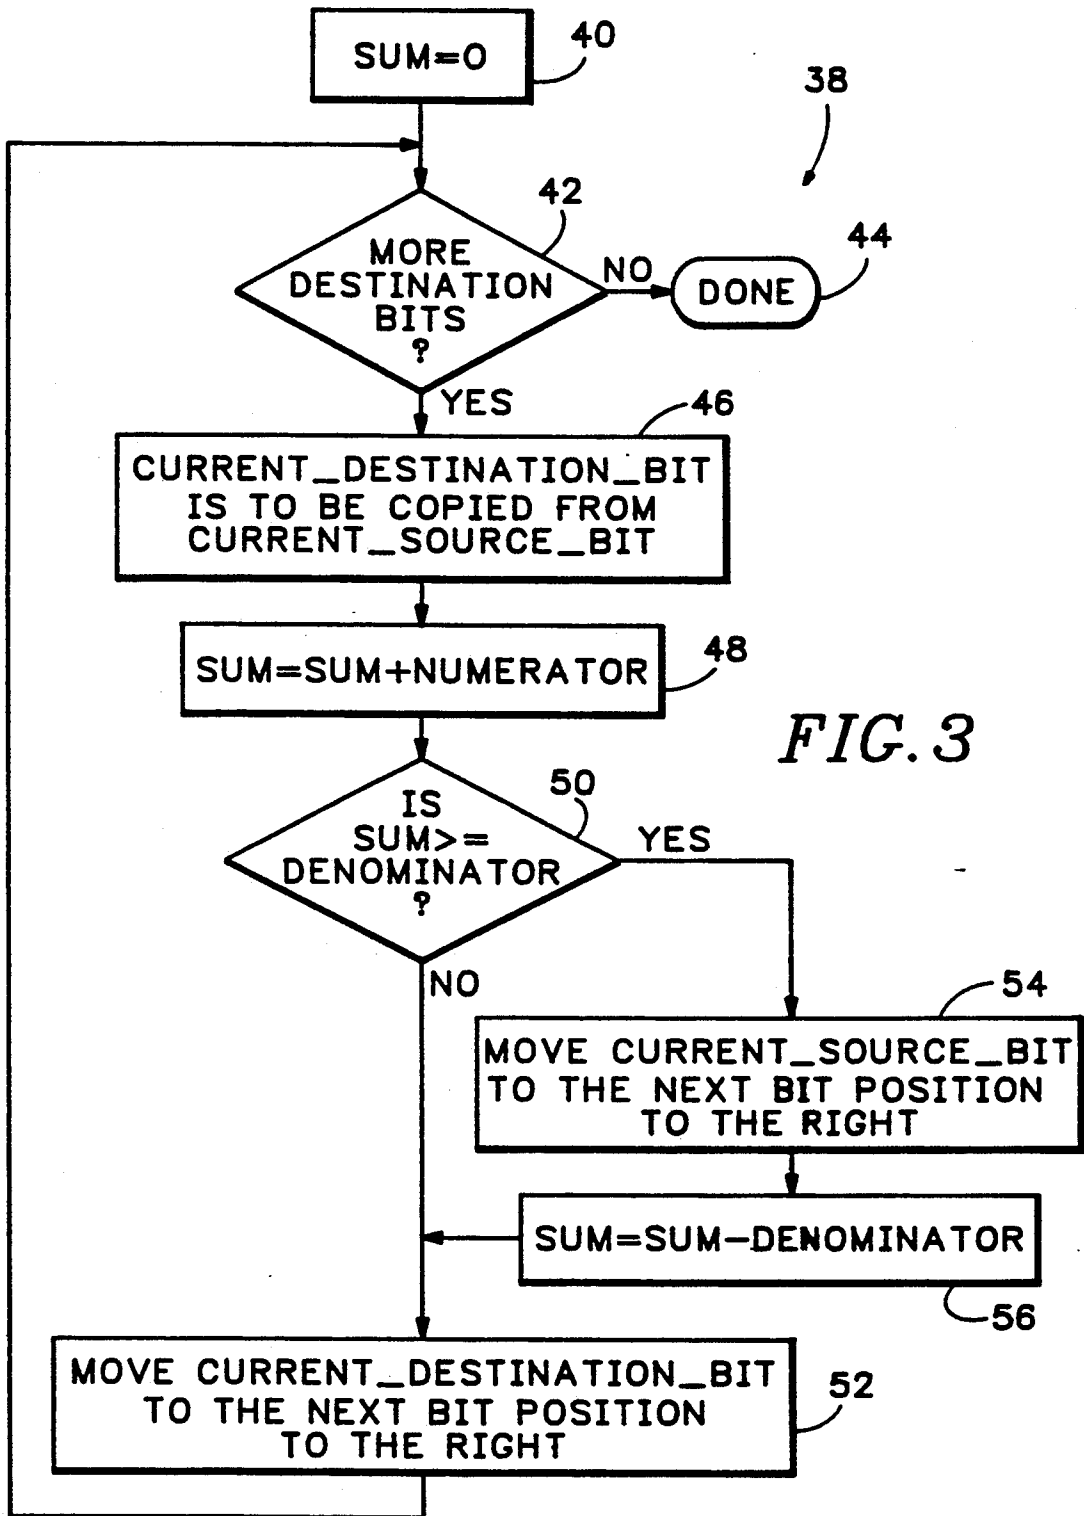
SUM=0

40

38

MORE DESTINATION BITS ?

42

NO

DONE

44

YES

CURRENT_DESTINATION_BIT IS TO BE COPIED FROM CURRENT_SOURCE_BIT

46

SUM=SUM+NUMERATOR

48

FIG. 3

IS SUM>= DENOMINATOR ?

50

YES

NO

54

MOVE CURRENT_SOURCE_BIT TO THE NEXT BIT POSITION TO THE RIGHT

SUM=SUM−DENOMINATOR

56

MOVE CURRENT_DESTINATION_BIT TO THE NEXT BIT POSITION TO THE RIGHT

52